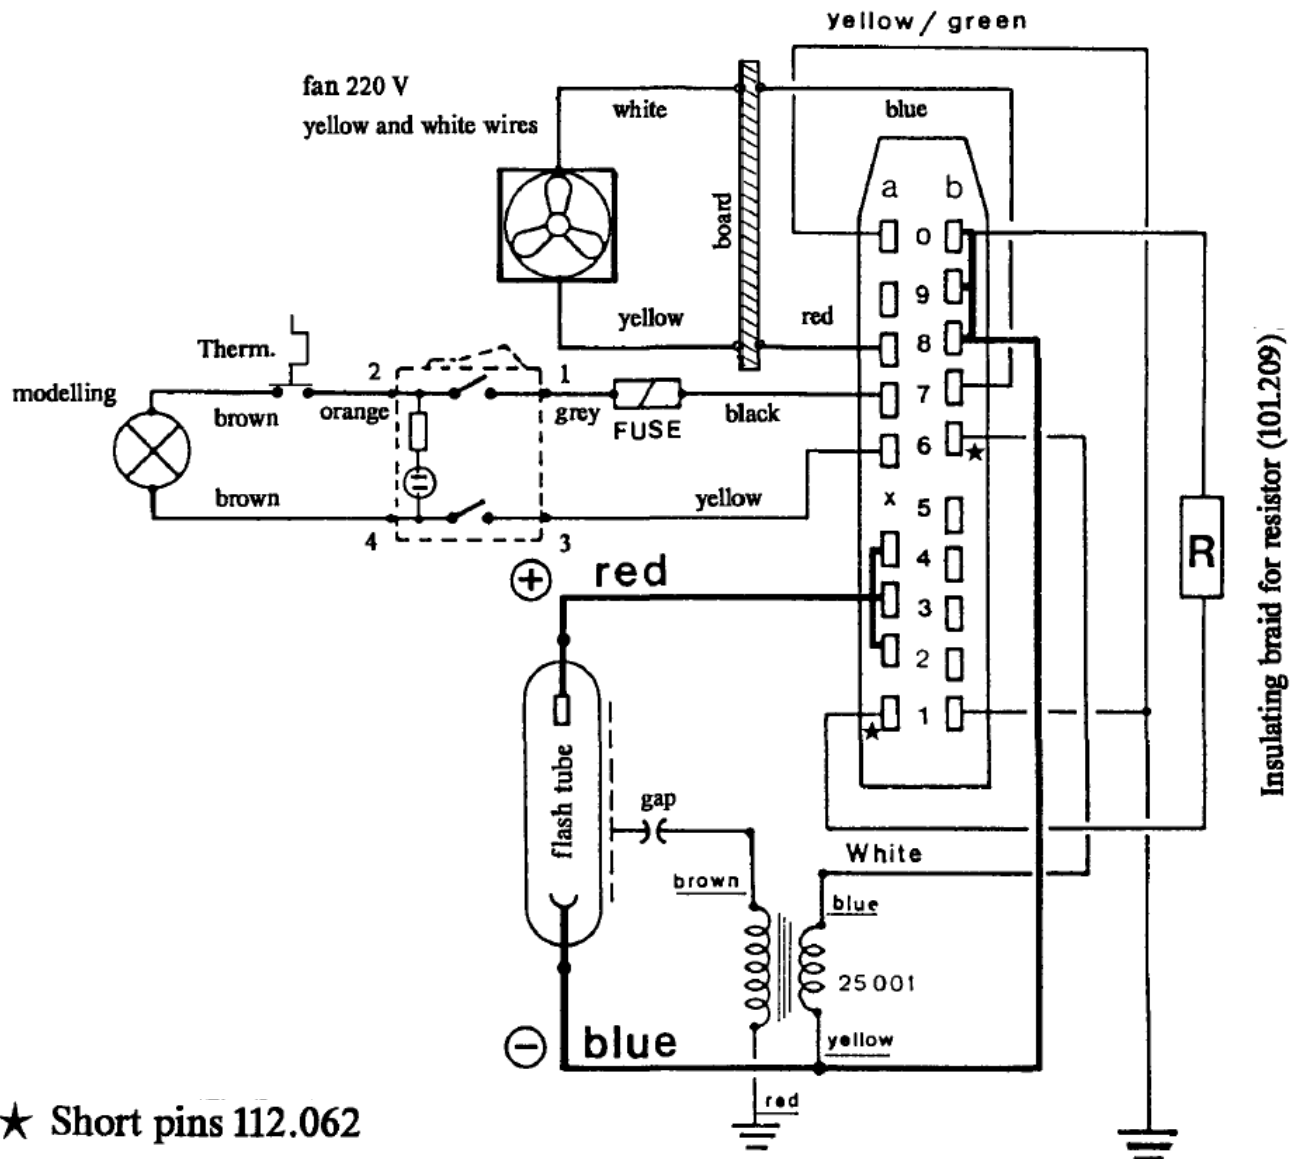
yellow / green

fan 220 V
yellow and white wires

white

blue

board

a b

0
9
8
7
6
x 5
4
3
2
1

yellow

red

Therm.

2

1

modelling

brown

orange

grey

FUSE

black

brown

yellow

4

3

$\oplus$ red

R

Insulating braid for resistor (101.209)

flash tube

gap

White

brown

blue

25001

$\ominus$ blue

yellow

red

★ Short pins 112.062